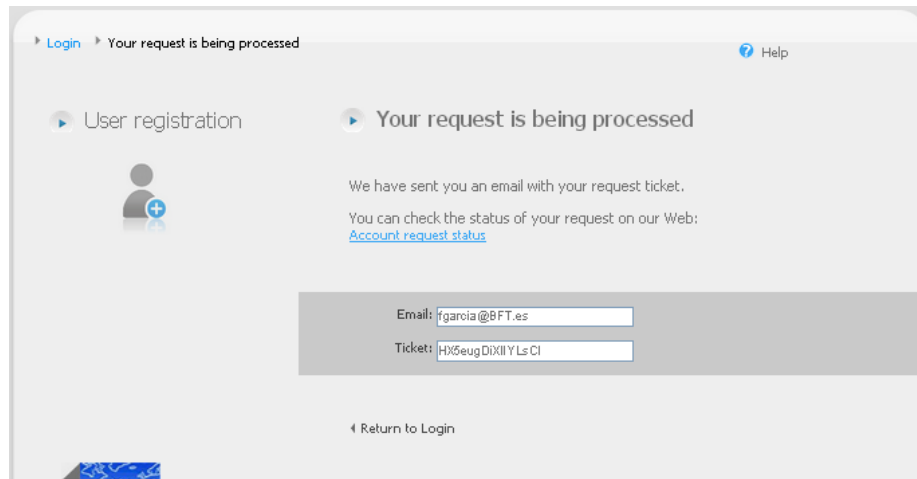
Login Your request is being processed

Help

User registration

Your request is being processed

We have sent you an email with your request ticket.

You can check the status of your request on our Web:
Account request status

Email: fgarcia@BFT.es

Ticket: HX5eugDiXIIYLsCl

Return to Login